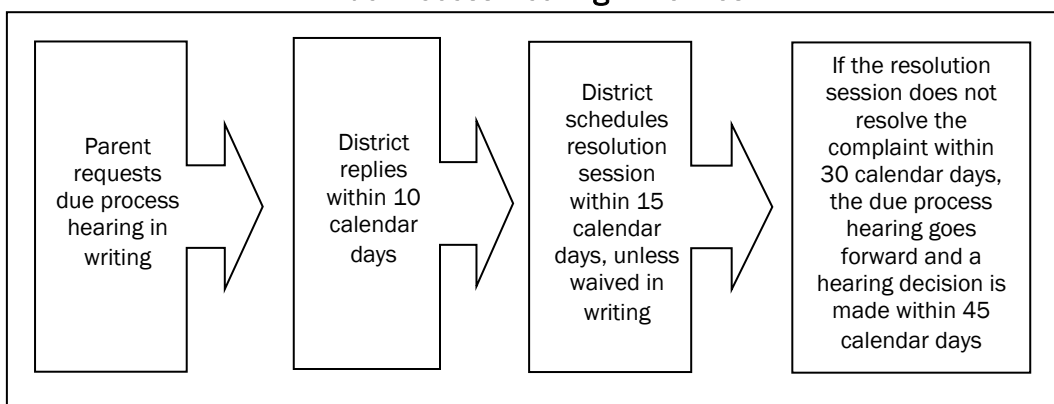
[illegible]

Parent requests due process hearing in writing

District replies within 10 calendar days

District schedules resolution session within 15 calendar days, unless waived in writing

If the resolution session does not resolve the complaint within 30 calendar days, the due process hearing goes forward and a hearing decision is made within 45 calendar days